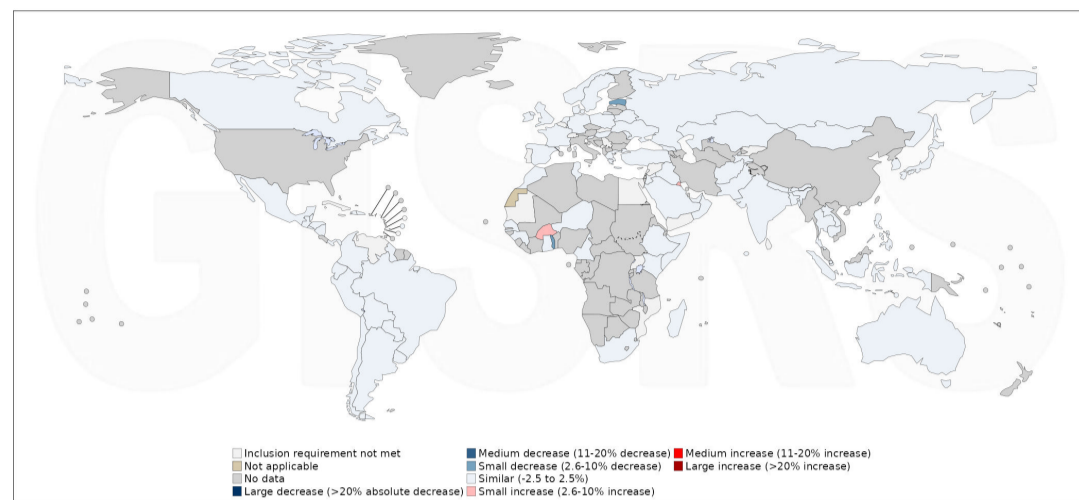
GISRS

Inclusion requirement not met
Not applicable
No data
Large decrease (>20% absolute decrease)
Medium decrease (11-20% decrease)
Small decrease (2.6-10% decrease)
Similar (-2.5 to 2.5%)
Small increase (2.6-10% increase)
Medium increase (11-20% increase)
Large increase (>20% increase)